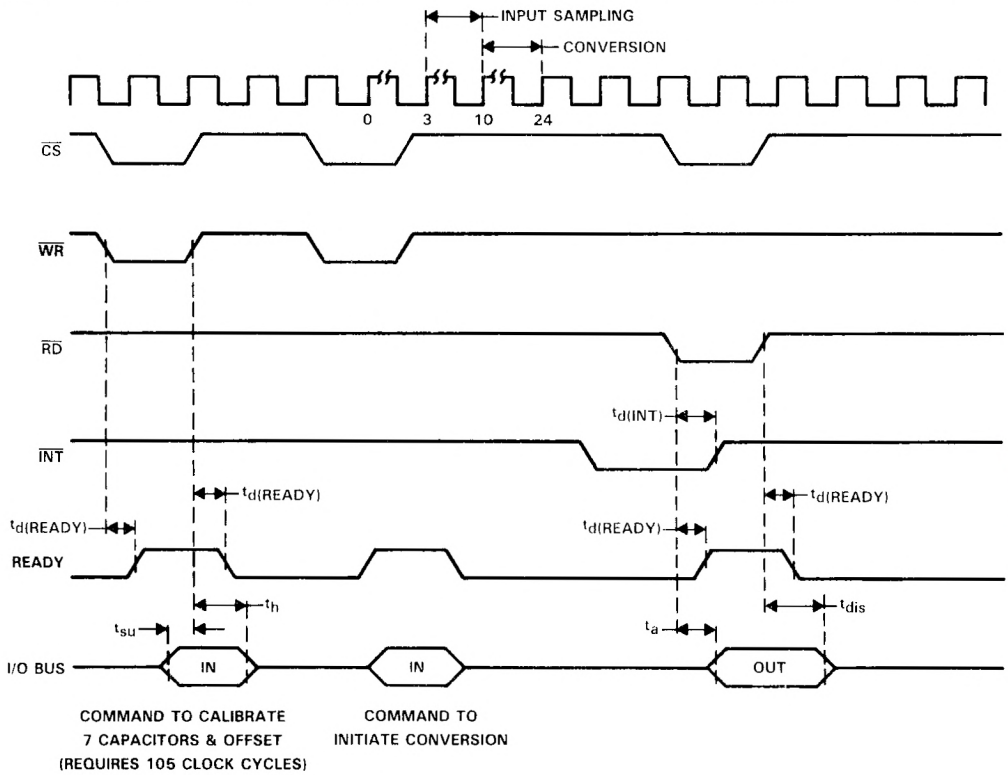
INPUT SAMPLING
CONVERSION
0
3
10
24
$\overline{CS}$
$\overline{WR}$
$\overline{RD}$
$t_{d(INT)}$
$\overline{INT}$
$t_{d(READY)}$
$t_{d(READY)}$
$t_{d(READY)}$
$t_{d(READY)}$
READY
$t_h$
$t_{su}$
$t_a$
$t_{dis}$
I/O BUS
IN
IN
OUT

COMMAND TO CALIBRATE 7 CAPACITORS & OFFSET (REQUIRES 105 CLOCK CYCLES)

COMMAND TO INITIATE CONVERSION